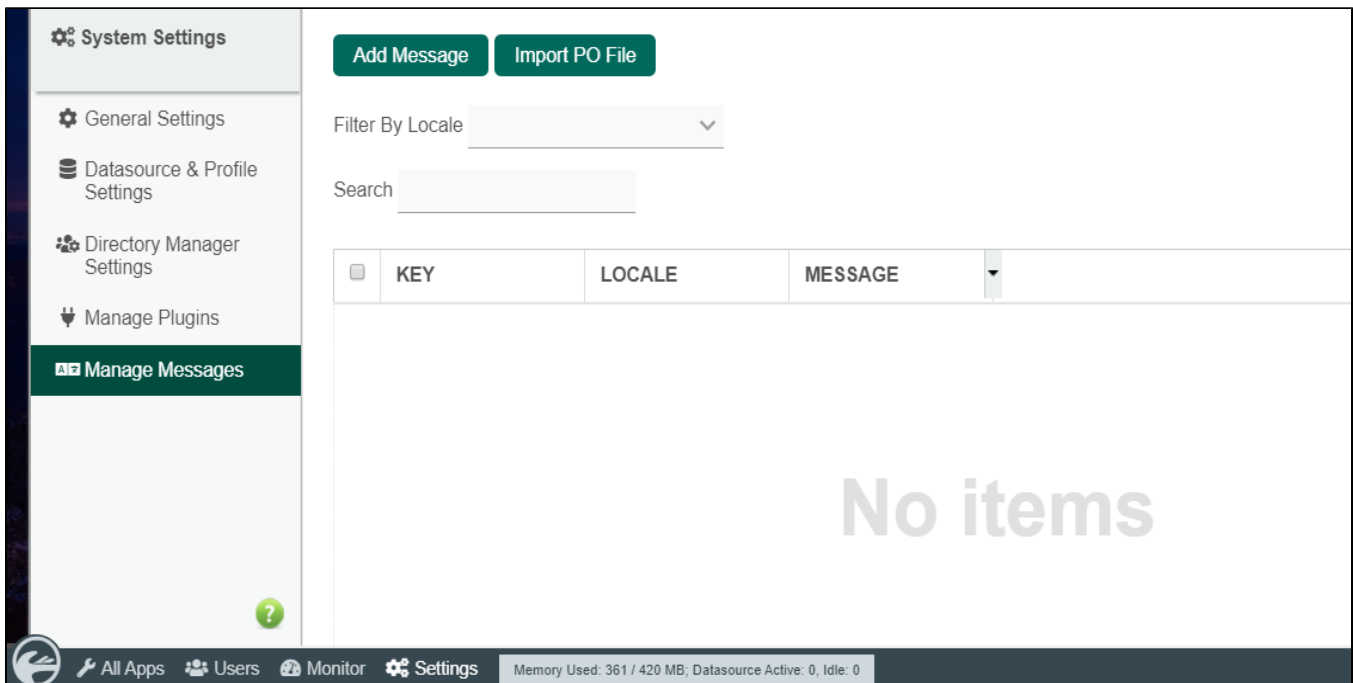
System Settings

General Settings

Datasource & Profile Settings

Directory Manager Settings

Manage Plugins

Manage Messages

Add Message Import PO File

Filter By Locale

Search

| KEY | LOCALE | MESSAGE |
|---|---|---|

No items

?

All Apps Users Monitor Settings Memory Used: 361 / 420 MB; Datasource Active: 0, Idle: 0